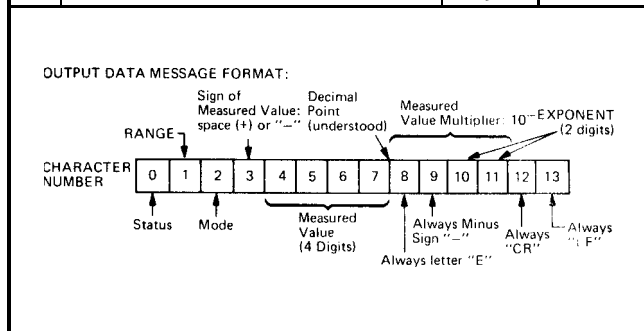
OUTPUT DATA MESSAGE FORMAT:

RANGE

Sign of Measured Value: space (+) or "–"

Decimal Point (understood)

Measured Value Multiplier: $10^{-\text{EXPONENT}}$ (2 digits)

CHARACTER NUMBER

| 0 | 1 | 2 | 3 | 4 | 5 | 6 | 7 | 8 | 9 | 10 | 11 | 12 | 13 |
|---|---|---|---|---|---|---|---|---|---|---|---|---|---|

Status

Mode

Measured Value (4 Digits)

Always letter "E"

Always Minus Sign "–"

Always "CR"

Always "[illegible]F"